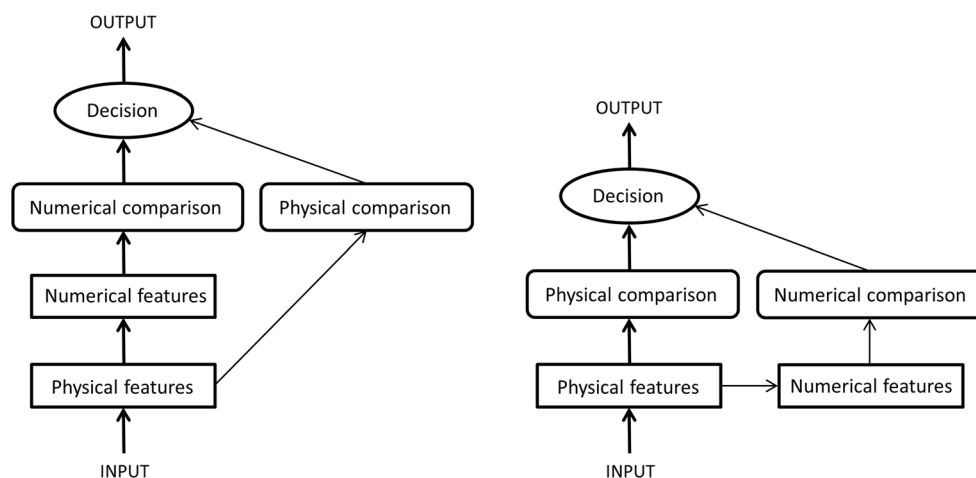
OUTPUT

Decision

Numerical comparison

Physical comparison

Numerical features

Physical features

INPUT

OUTPUT

Decision

Physical comparison

Numerical comparison

Physical features

Numerical features

INPUT